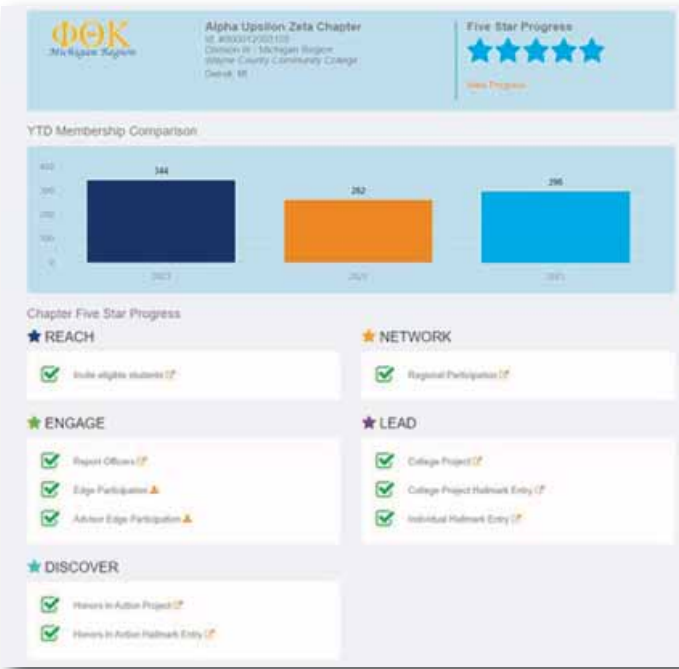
ΦΘΚ
Michigan Region

Alpha Upsilon Zeta Chapter
Id: #000012202103
Division III : Michigan Region
Wayne County Community College
Detroit, MI

Five Star Progress
★★★★★
View Progress

YTD Membership Comparison

400
300
200
100
0

344
282
296

2023
2022
2021

Chapter Five Star Progress

★ REACH
Invite eligible students

★ NETWORK
Regional Participation

★ ENGAGE
Report Officers
Edge Participation
Advisor Edge Participation

★ LEAD
College Project
College Project Hallmark Entry
Individual Hallmark Entry

★ DISCOVER
Honors In Action Project
Honors In Action Hallmark Entry